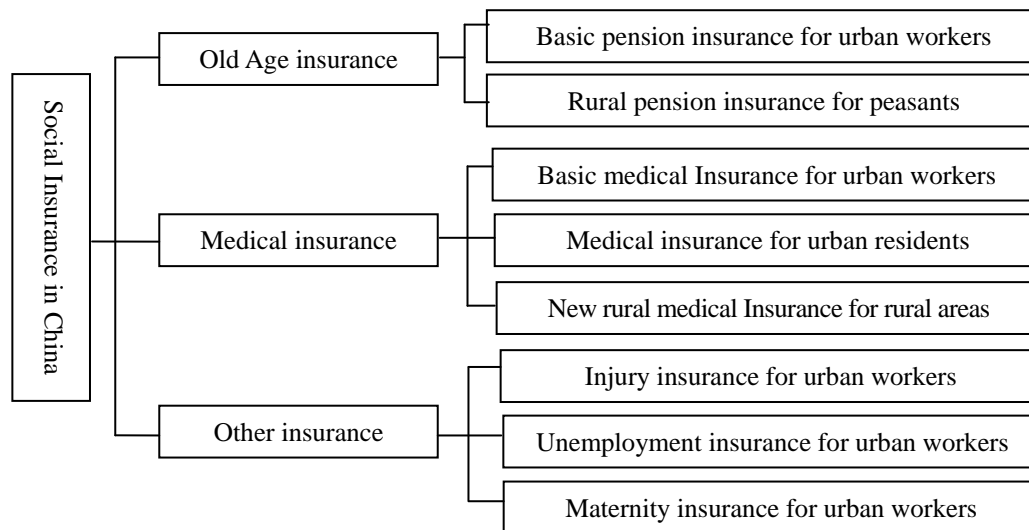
Social Insurance in China

Old Age insurance

Basic pension insurance for urban workers

Rural pension insurance for peasants

Medical insurance

Basic medical Insurance for urban workers

Medical insurance for urban residents

New rural medical Insurance for rural areas

Other insurance

Injury insurance for urban workers

Unemployment insurance for urban workers

Maternity insurance for urban workers